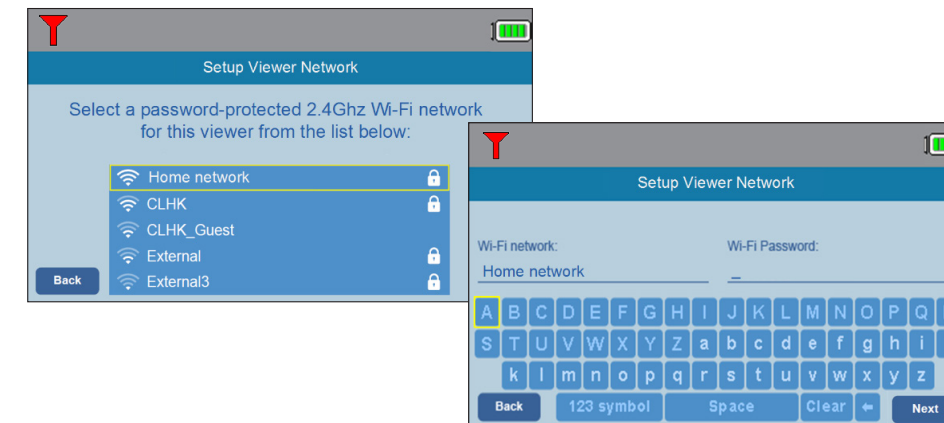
Setup Viewer Network

Select a password-protected 2.4Ghz Wi-Fi network for this viewer from the list below:

Home network
CLHK
CLHK_Guest
External
External3

Back

Setup Viewer Network

Wi-Fi network:
Home network

Wi-Fi Password:
_

A B C D E F G H I J K L M N O P Q
S T U V W X Y Z a b c d e f g h i
k l m n o p q r s t u v w x y z

Back
123 symbol
Space
Clear
Next